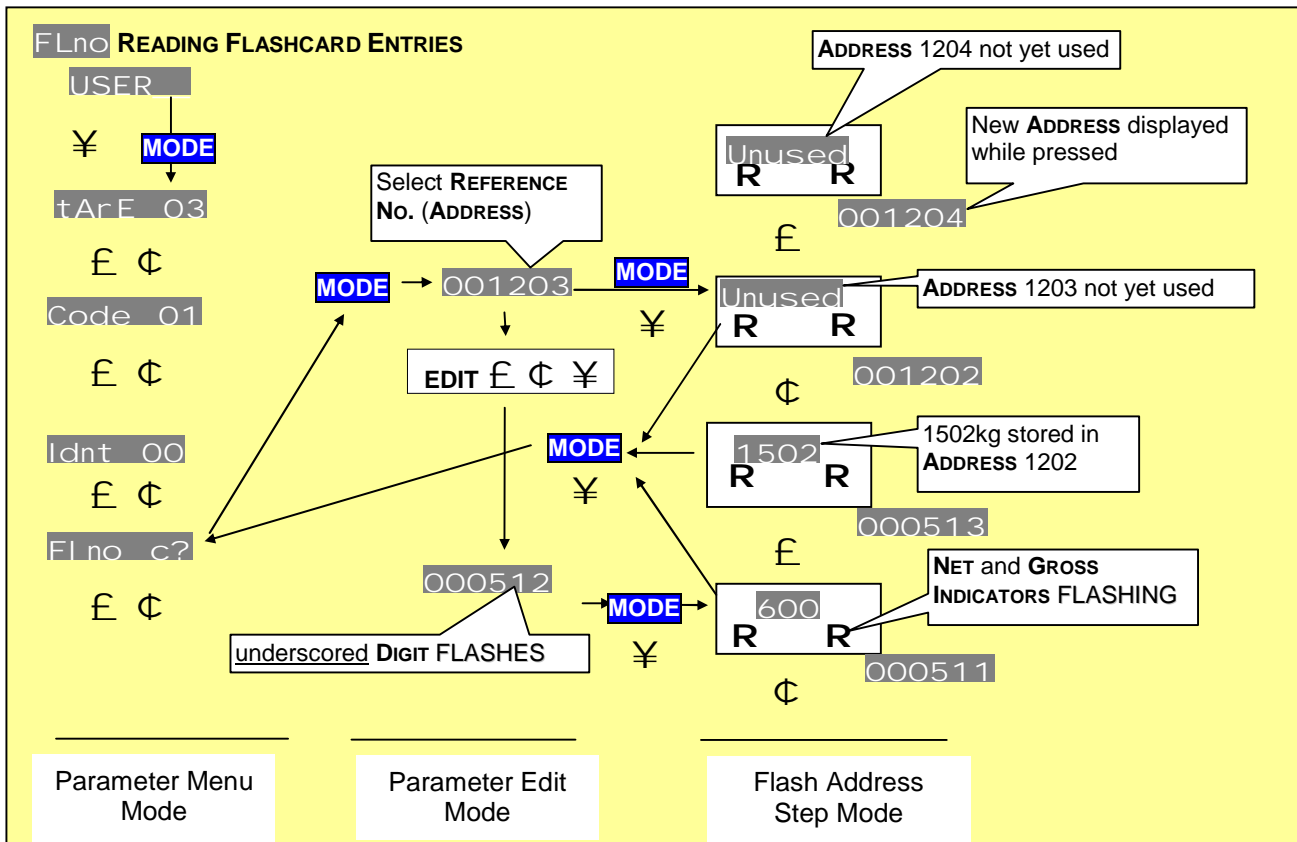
FLno READING FLASHCARD ENTRIES

USER

¥ MODE

tArE 03

£ ¢

Code 01

£ ¢

Idnt 00

£ ¢

Flno c?

£ ¢

Select REFERENCE NO. (ADDRESS)

MODE 001203

EDIT £ ¢ ¥

000512

underscored DIGIT FLASHES

ADDRESS 1204 not yet used

Unused
R R

New ADDRESS displayed while pressed

001204

£

MODE

¥

Unused
R R

ADDRESS 1203 not yet used

001202

¢

MODE

¥

1502
R R

1502kg stored in ADDRESS 1202

000513

£

MODE

¥

600
R R

NET and GROSS INDICATORS FLASHING

000511

¢

Parameter Menu Mode

Parameter Edit Mode

Flash Address Step Mode